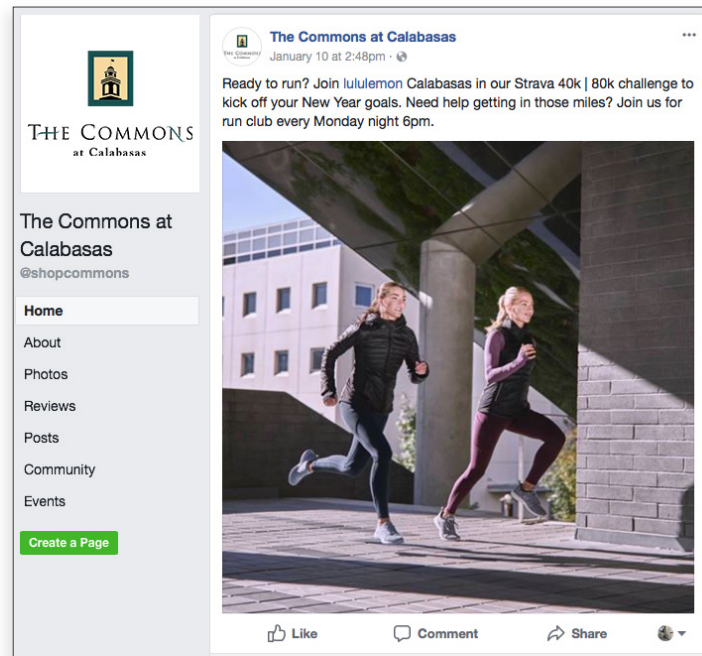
THE COMMONS
at Calabasas

The Commons at Calabasas
@shopcommons

Home
About
Photos
Reviews
Posts
Community
Events

Create a Page

The Commons at Calabasas
January 10 at 2:48pm ·

...

Ready to run? Join lululemon Calabasas in our Strava 40k | 80k challenge to kick off your New Year goals. Need help getting in those miles? Join us for run club every Monday night 6pm.

Like
Comment
Share